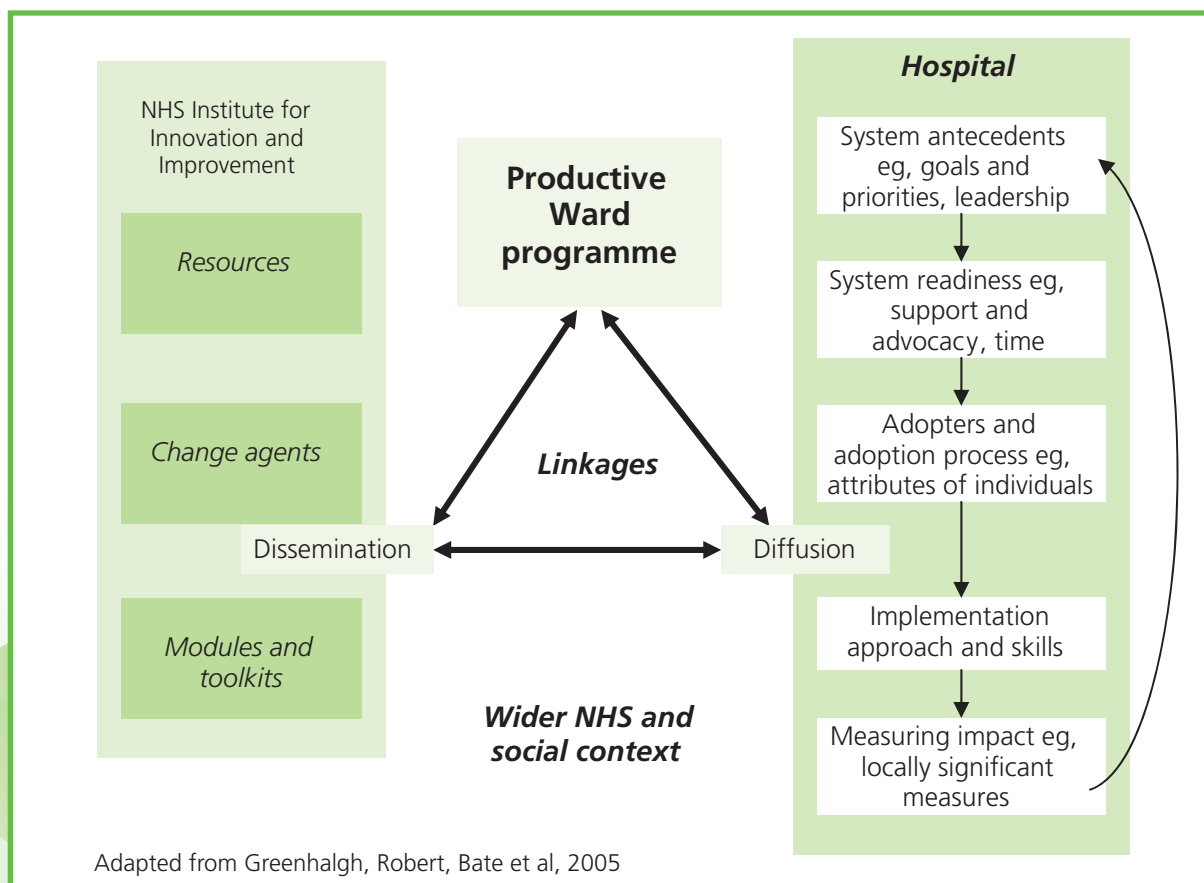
NHS Institute for Innovation and Improvement

Resources

Change agents

Modules and toolkits

Productive Ward programme

Linkages

Dissemination

Diffusion

Wider NHS and social context

Hospital

System antecedents eg, goals and priorities, leadership

System readiness eg, support and advocacy, time

Adopters and adoption process eg, attributes of individuals

Implementation approach and skills

Measuring impact eg, locally significant measures

Adapted from Greenhalgh, Robert, Bate et al, 2005